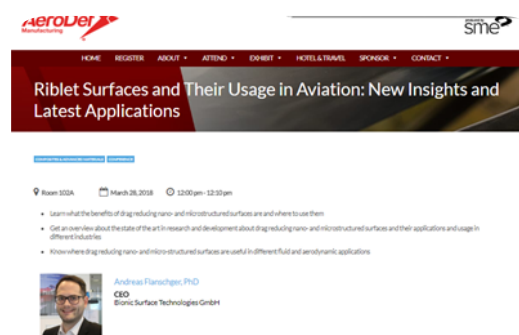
AeroDef Manufacturing

sme

HOME REGISTER ABOUT ▾ ATTEND ▾ EXHIBIT ▾ HOTEL & TRAVEL SPONSOR ▾ CONTACT ▾

Riblet Surfaces and Their Usage in Aviation: New Insights and Latest Applications

COMPOSITES & ADVANCED MATERIALS CONFERENCE

Room 102A March 28, 2018 12:00 pm - 12:30 pm

- Learn what the benefits of drag reducing nano- and microstructured surfaces are and where to use them
- Get an overview about the state of the art in research and development about drag reducing nano- and microstructured surfaces and their applications and usage in different industries
- Know where drag reducing nano- and micro-structured surfaces are useful in different fluid and aerodynamic applications

Andreas Flanschger, PhD
CEO
Bionic Surface Technologies GmbH